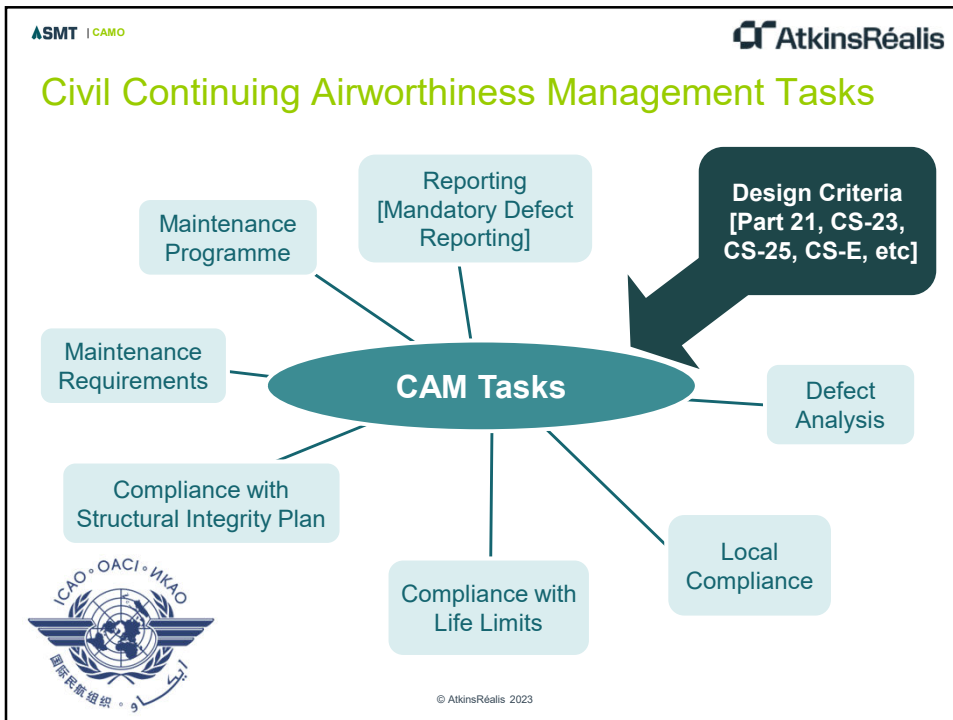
SMT | CAMO

AtkinsRéalis

Civil Continuing Airworthiness Management Tasks

Reporting [Mandatory Defect Reporting]

Design Criteria [Part 21, CS-23, CS-25, CS-E, etc]

Maintenance Programme

Maintenance Requirements

CAM Tasks

Defect Analysis

Compliance with Structural Integrity Plan

Local Compliance

Compliance with Life Limits

ICAO • OACI • ИКАО
国际民航组织 • ايكاو

© AtkinsRéalis 2023